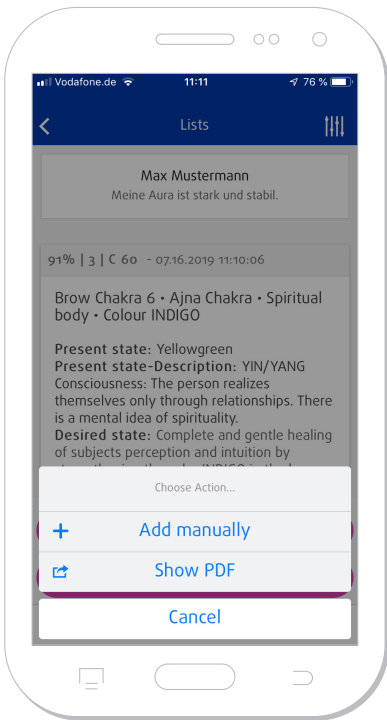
Vodafone.de 11:11 76 %

Lists

Max Mustermann
Meine Aura ist stark und stabil.

91% | 3 | C 60 - 07.16.2019 11:10:06

Brow Chakra 6 • Ajna Chakra • Spiritual body • Colour INDIGO

**Present state:** Yellowgreen
**Present state-Description:** YIN/YANG Consciousness: The person realizes themselves only through relationships. There is a mental idea of spirituality.
**Desired state:** Complete and gentle healing of subjects perception and intuition by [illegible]

Choose Action...

+ Add manually

Show PDF

Cancel